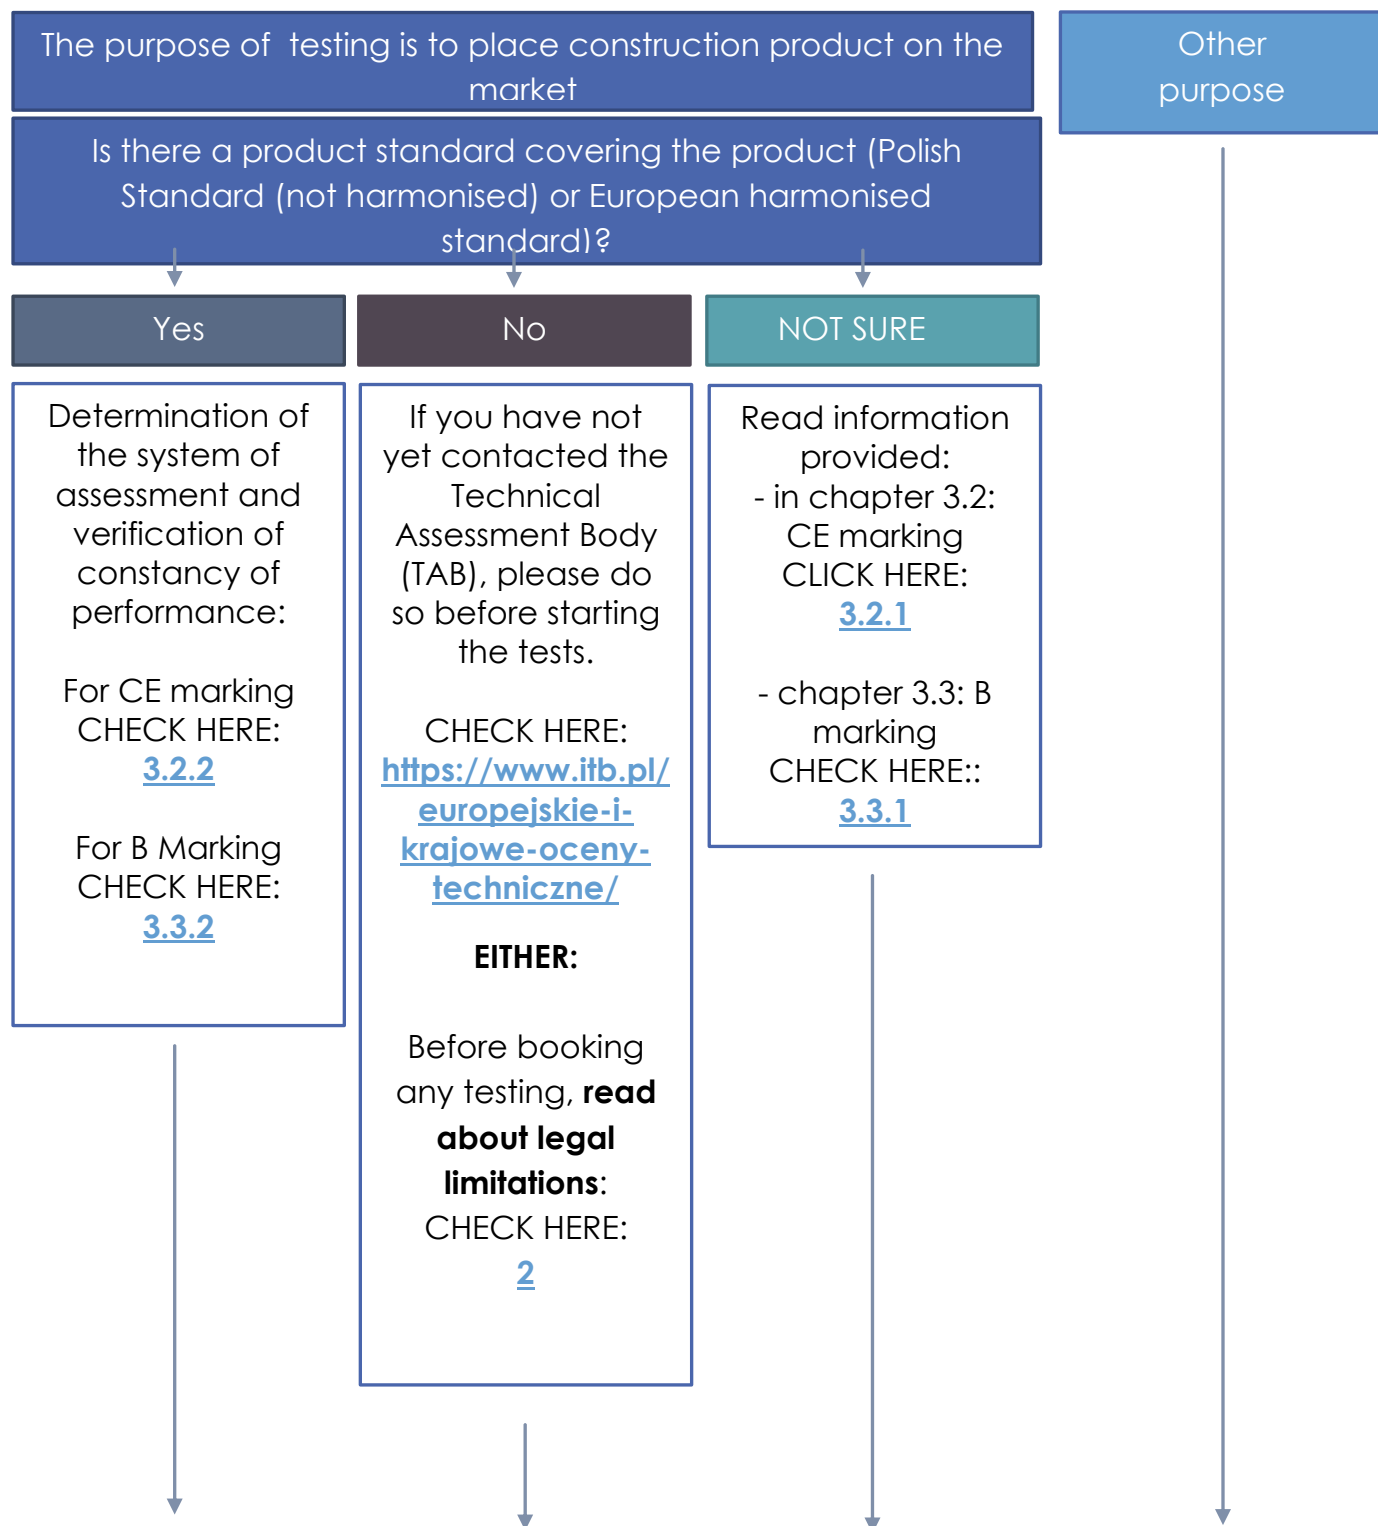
The purpose of testing is to place construction product on the market

Other purpose

Is there a product standard covering the product (Polish Standard (not harmonised) or European harmonised standard)?

Yes

No

NOT SURE

Determination of the system of assessment and verification of constancy of performance:

For CE marking CHECK HERE: 3.2.2

For B Marking CHECK HERE: 3.3.2

If you have not yet contacted the Technical Assessment Body (TAB), please do so before starting the tests.

CHECK HERE: https://www.itb.pl/europejskie-i-krajowe-oceny-techniczne/

**EITHER:**

Before booking any testing, **read about legal limitations**: CHECK HERE: 2

Read information provided:
- in chapter 3.2: CE marking CLICK HERE: 3.2.1

- chapter 3.3: B marking CHECK HERE:: 3.3.1